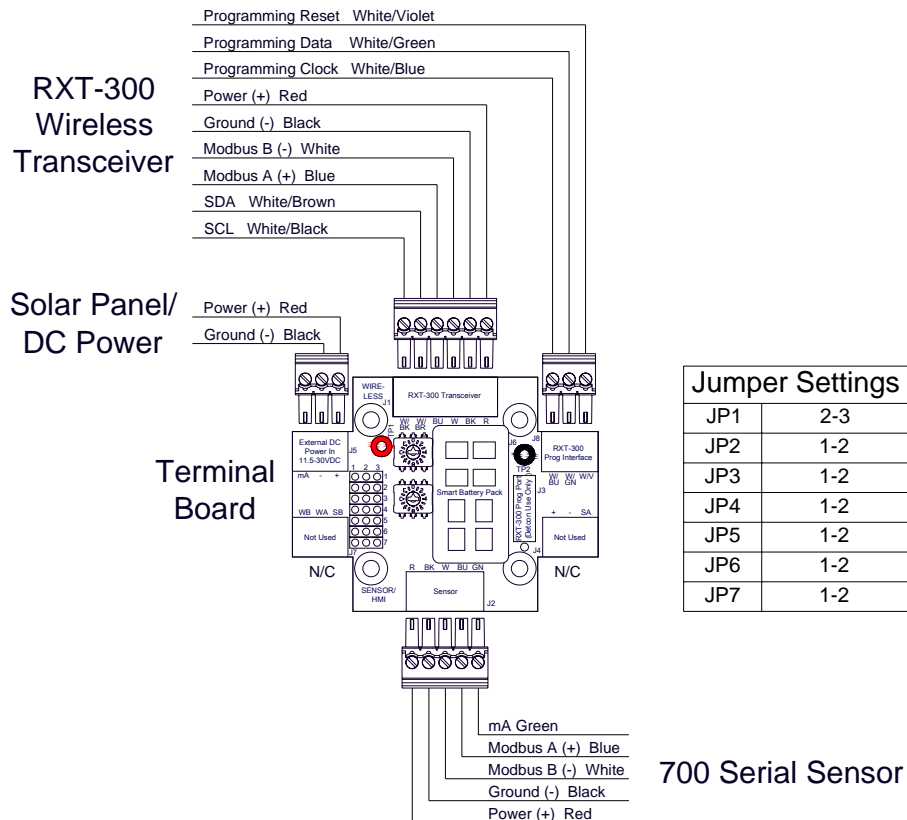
Programming Reset White/Violet
Programming Data White/Green
Programming Clock White/Blue
Power (+) Red
Ground (-) Black
Modbus B (-) White
Modbus A (+) Blue
SDA White/Brown
SCL White/Black

RXT-300 Wireless Transceiver

Solar Panel/ DC Power

Power (+) Red
Ground (-) Black

Terminal Board

WIRE-LESS
J1
RXT-300 Transceiver
W/BK W/BR BU W BK R
J5
External DC Power In 11.5-30VDC
mA - +
1 2 3
WB WA SB
Not Used
J7
Smart Battery Pack
J6
J8
TP2
RXT-300 Prog Interface
W/BU W/GN W/V
J3
RXT-300 Prog Port Detcon Use Only
+ - SA
Not Used
J4
SENSOR/HMI
R BK W BU GN
Sensor
J2

N/C
N/C

| Jumper Settings | |
|---|---|
| JP1 | 2-3 |
| JP2 | 1-2 |
| JP3 | 1-2 |
| JP4 | 1-2 |
| JP5 | 1-2 |
| JP6 | 1-2 |
| JP7 | 1-2 |

mA Green
Modbus A (+) Blue
Modbus B (-) White
Ground (-) Black
Power (+) Red

700 Serial Sensor